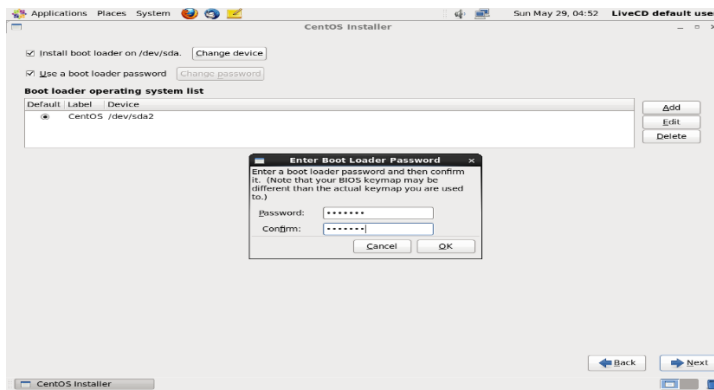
Applications Places System

Sun May 29, 04:52 LiveCD default use

CentOS Installer

Install boot loader on /dev/sda. Change device

Use a boot loader password Change password

Boot loader operating system list

| Default | Label | Device |
|---|---|---|
| ◉ | CentOS | /dev/sda2 |

Add
Edit
Delete

Enter Boot Loader Password

Enter a boot loader password and then confirm it. (Note that your BIOS keymap may be different than the actual keymap you are used to.)

Password: •••••••

Confirm: •••••••

Cancel OK

Back Next

CentOS Installer